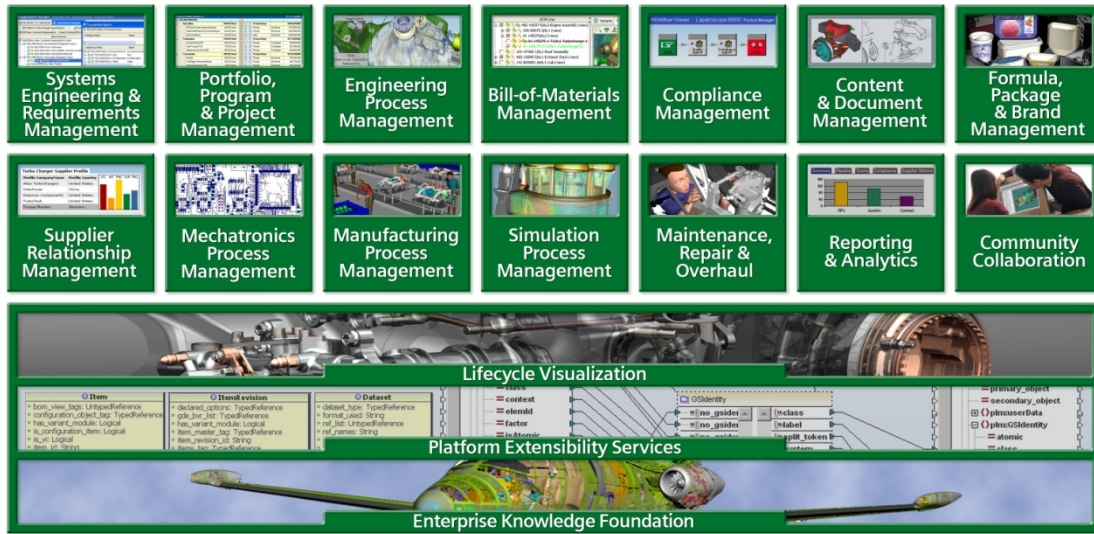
Systems Engineering & Requirements Management

Portfolio, Program & Project Management

Engineering Process Management

Bill-of-Materials Management

Compliance Management

Content & Document Management

Formula, Package & Brand Management

Supplier Relationship Management

Mechatronics Process Management

Manufacturing Process Management

Simulation Process Management

Maintenance, Repair & Overhaul

Reporting & Analytics

Community Collaboration

Lifecycle Visualization

Item
+ bom_view_tags: UntypedReference
+ configuration_object_tag: TypedReference
+ has_variant_module: Logical
+ is_configuration_item: Logical
+ is_vi: Logical
+ item_id: String

ItemRevision
+ declared_options: TypeReference
+ gde_bvr_list: TypedReference
+ has_variant_module: Logical
+ item_master_tag: TypeReference
+ item_revision_id: String
+ items_tag: TypedReference

Dataset
+ dataset_type: TypeReference
+ format_used: String
+ ref_list: UntypedReference
+ ref_names: String

class
context
elemId
factor
isAtomic

GSIdentity
no_gsider
no_gsider
class
label
split_token
system

primary_object
secondary_object
plm:userData
plm:GSIdentity
atomic
class

Platform Extensibility Services

Enterprise Knowledge Foundation